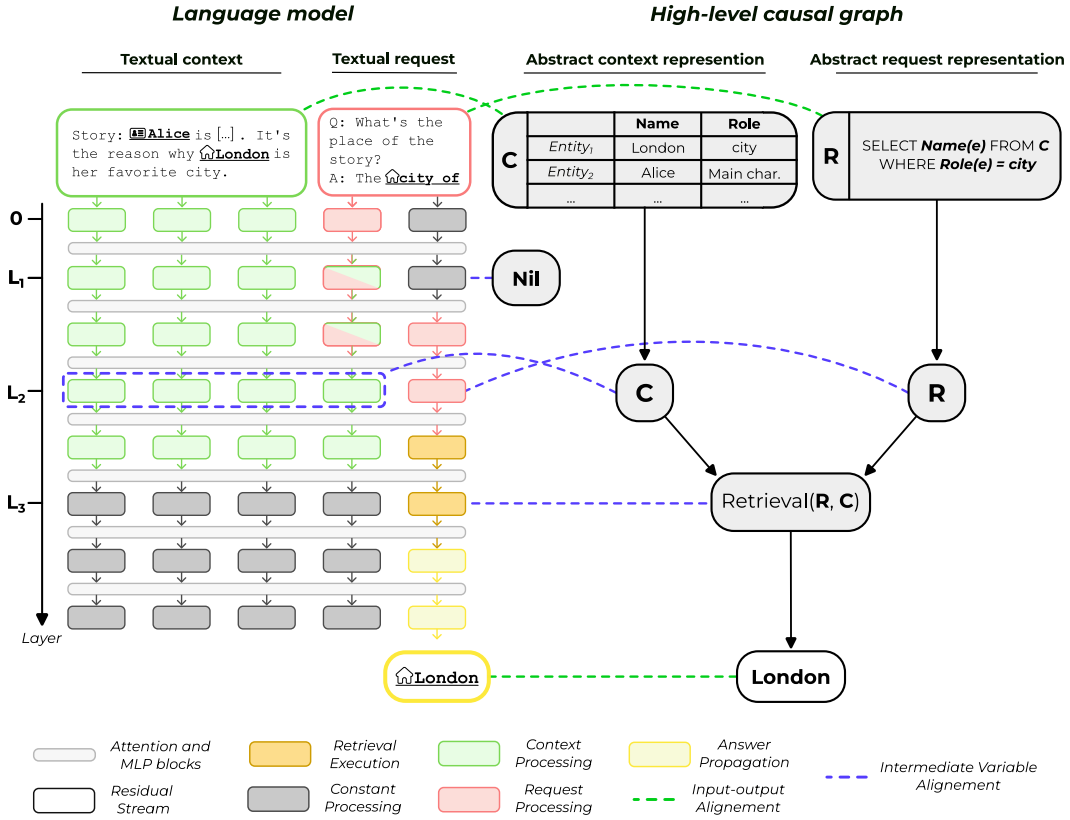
Language model

High-level causal graph

Textual context

Textual request

Abstract context represention

Abstract request representation

Story: Alice is [...]. It's the reason why London is her favorite city.

Q: What's the place of the story?
A: The city of

C

| | Name | Role |
|---|---|---|
| $Entity_1$ | London | city |
| $Entity_2$ | Alice | Main char. |
| ... | ... | ... |

R

SELECT Name(e) FROM C WHERE Role(e) = city

0

$L_1$

Nil

$L_2$

C

R

$L_3$

Retrieval(R, C)

Layer

London

London

Attention and MLP blocks

Residual Stream

Retrieval Execution

Constant Processing

Context Processing

Request Processing

Answer Propagation

Input-output Alignement

Intermediate Variable Alignement